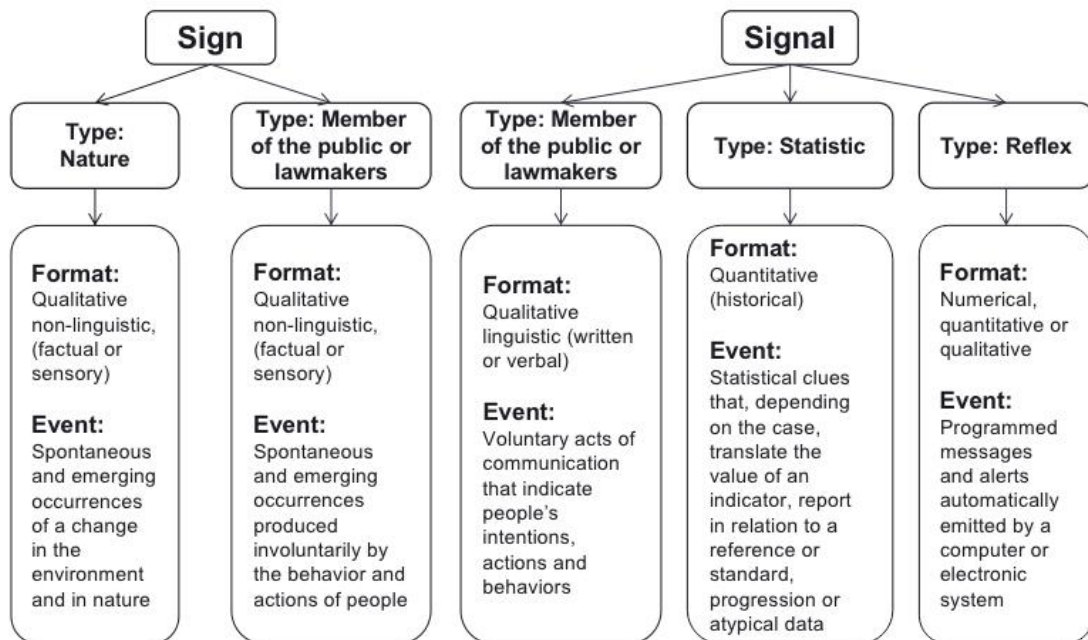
Sign

Type: Nature

Format: Qualitative non-linguistic, (factual or sensory)

Event: Spontaneous and emerging occurrences of a change in the environment and in nature

Type: Member of the public or lawmakers

Format: Qualitative non-linguistic, (factual or sensory)

Event: Spontaneous and emerging occurrences produced involuntarily by the behavior and actions of people

Signal

Type: Member of the public or lawmakers

Format: Qualitative linguistic (written or verbal)

Event: Voluntary acts of communication that indicate people's intentions, actions and behaviors

Type: Statistic

Format: Quantitative (historical)

Event: Statistical clues that, depending on the case, translate the value of an indicator, report in relation to a reference or standard, progression or atypical data

Type: Reflex

Format: Numerical, quantitative or qualitative

Event: Programmed messages and alerts automatically emitted by a computer or electronic system